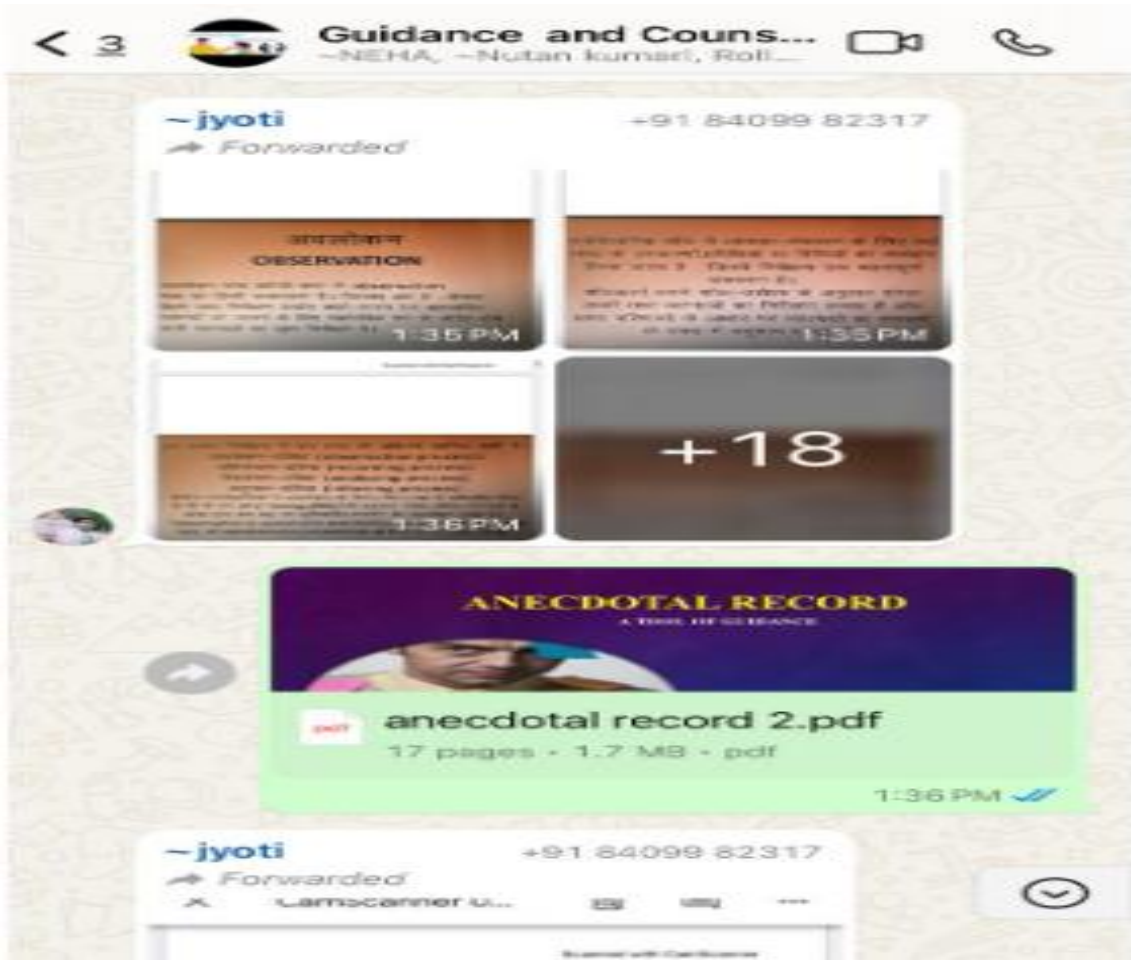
< 3 Guidance and Couns...
~NEHA, ~Nutan kumari, Roli...

~jyoti +91 84099 82317
Forwarded

अवलोकन
OBSERVATION
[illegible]
1:35 PM

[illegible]
1:35 PM

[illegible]
1:36 PM

+18

ANECDOTAL RECORD
A TOOL OF GUIDANCE

PDF
anecdotal record 2.pdf
17 pages • 1.7 MB • pdf
1:36 PM

~jyoti +91 84099 82317
Forwarded
CamScanner u...
Scanned with CamScanner